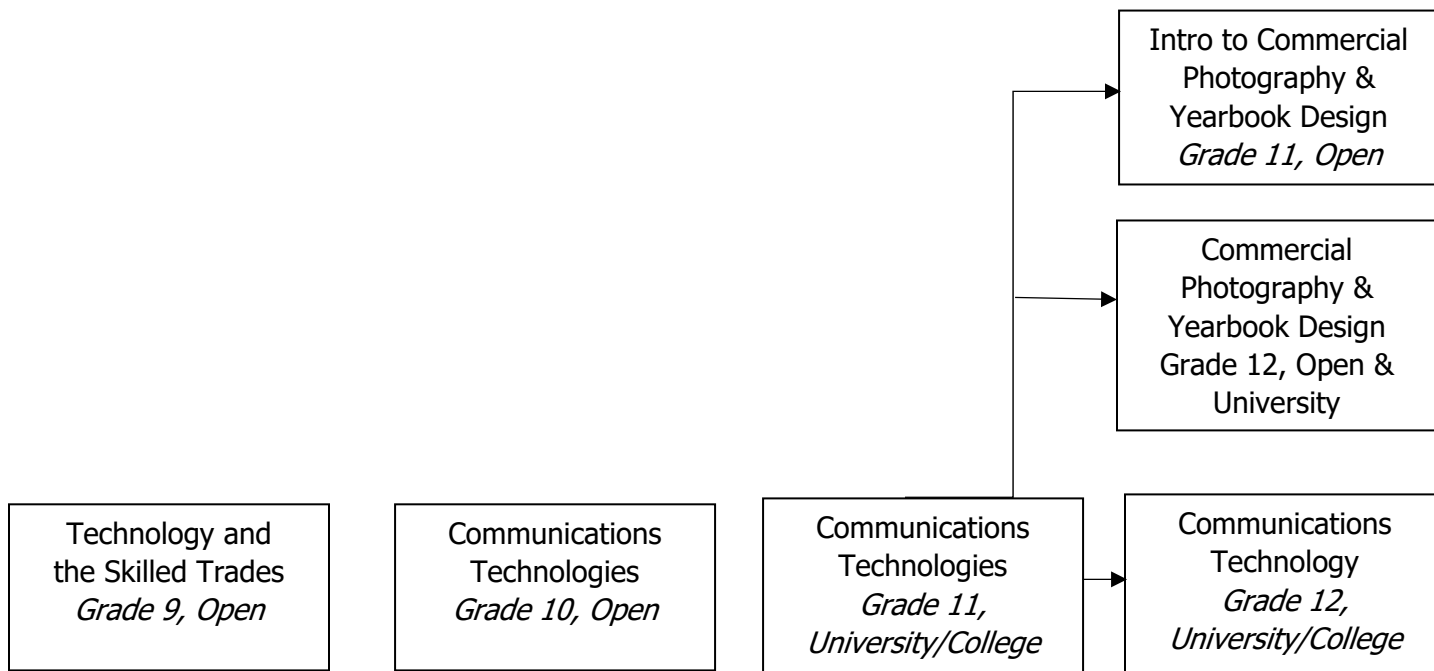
Intro to Commercial Photography & Yearbook Design
*Grade 11, Open*

Commercial Photography & Yearbook Design
Grade 12, Open & University

Technology and the Skilled Trades
*Grade 9, Open*

Communications Technologies
*Grade 10, Open*

Communications Technologies
*Grade 11, University/College*

Communications Technology
*Grade 12, University/College*